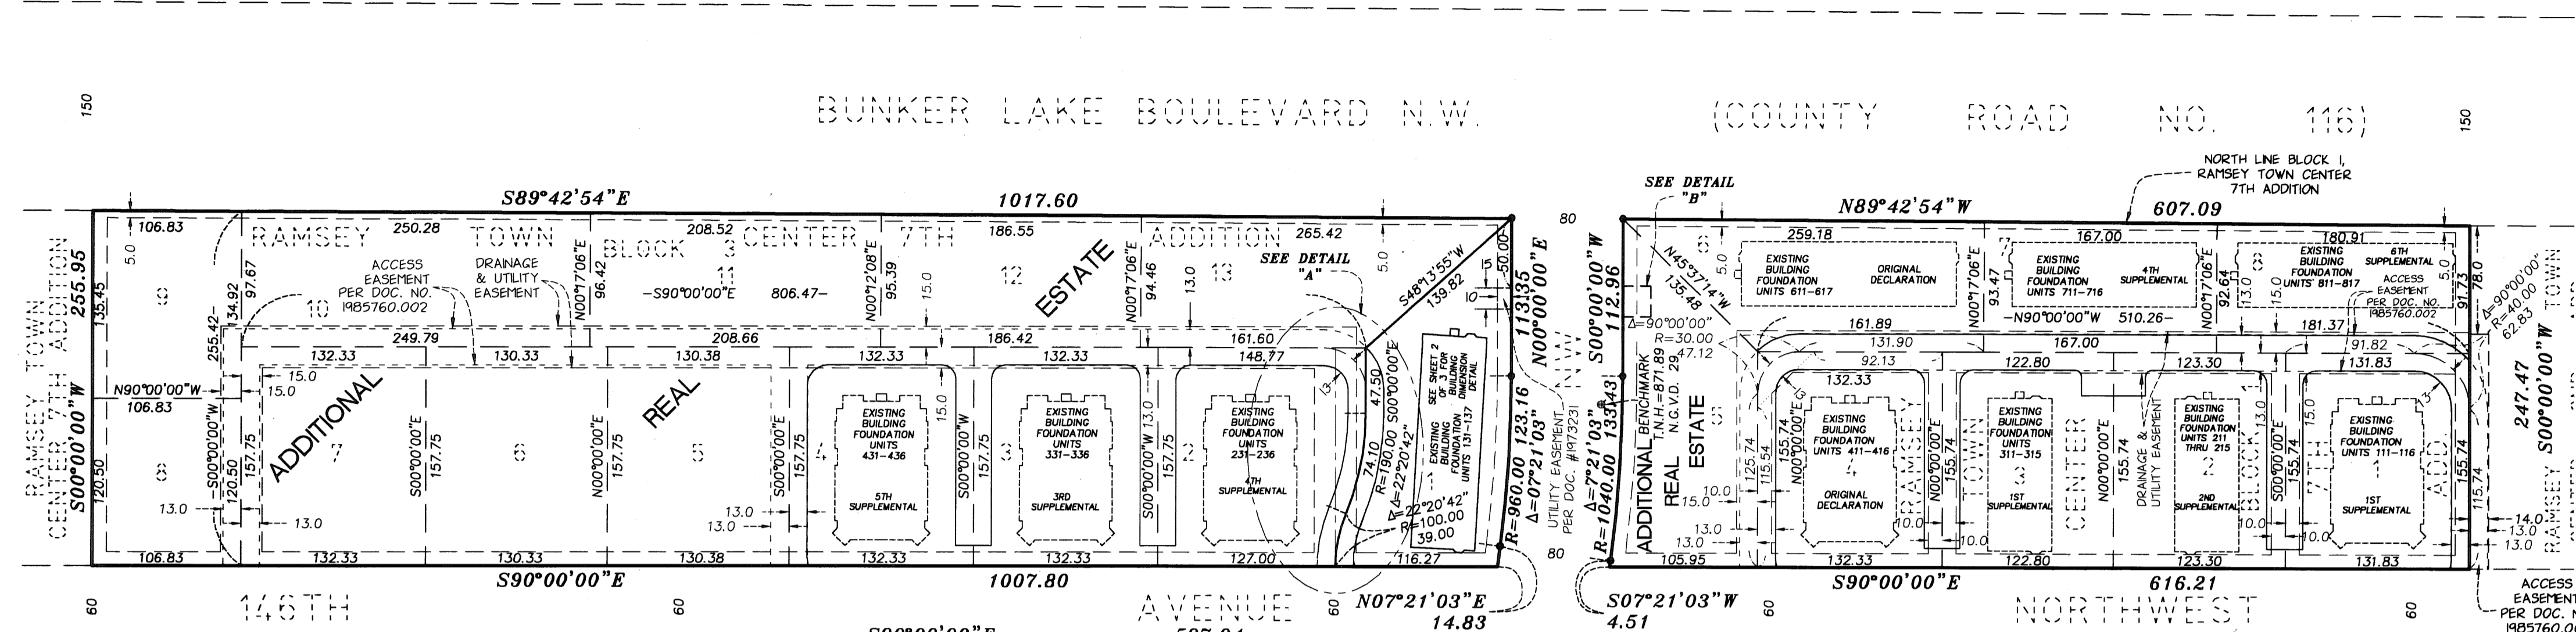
150

BUNKER LAKE BOULEVARD N.W.

(COUNTY ROAD NO. 116)

150

NORTH LINE BLOCK 1, RAMSEY TOWN CENTER 7TH ADDITION

SEE DETAIL "B"

S89°42'54"E
1017.60

N89°42'54"W
607.09

RAMSEY TOWN CENTER 7TH ADDITION
255.95
S00°00'00"W
135.45
5.0
106.83
9
N90°00'00"W
106.83
120.50
8
13.0
106.83

RAMSEY 250.28 TOWN 208.52 BLOCK 3 CENTER 7TH 186.55 ADDITION 265.42

ACCESS EASEMENT PER DOC. NO. 1985760.002

DRAINAGE & UTILITY EASEMENT

255.42
34.92
97.67
10
N00°17'06"E
96.42
11
−S90°00'00"E 806.47−
N00°12'08"E
95.39
15.0
12
ESTATE
N00°17'06"E
94.46
13.0
13
SEE DETAIL "A"
5.0
S48°13'55"W
139.82
15
10
50.00

249.79
208.66
186.42
161.60
148.77

132.33
130.33
130.38
132.33
132.33

15.0
15.0
ADDITIONAL
S00°00'00"W
120.50
157.75
7
S00°00'00"E
157.75
6
N00°00'00"E
157.75
REAL
5
S00°00'00"E
157.75
4
EXISTING BUILDING FOUNDATION UNITS 431-436
5TH SUPPLEMENTAL
15.0
S00°00'00"W
157.75
3
EXISTING BUILDING FOUNDATION UNITS 331-336
3RD SUPPLEMENTAL
S00°00'00"W 13.0
157.75
2
EXISTING BUILDING FOUNDATION UNITS 231-236
4TH SUPPLEMENTAL
13.0
13.0
13.0

13
74.10
47.50
Δ=22°20'42"
R=190.00 S00°00'00"E
Δ=22°20'42"
R=100.00
39.00
SEE SHEET 2 OF 3 FOR BUILDING DIMENSION DETAIL
EXISTING BUILDING FOUNDATION UNITS 131-137
1

132.33
130.33
130.38
132.33
132.33
127.00
116.27

S90°00'00"E
1007.80

113.35
N00°00'00"E
123.16
Δ=07°21'03"
R=960.00
133.43
R=1040.00
Δ=7°21'03"
112.96
S00°00'00"W
UTILITY EASEMENT PER DOC. #197231
N.W.

80
80

N45°37'14"W
135.48
5.0
6
259.18
EXISTING BUILDING FOUNDATION UNITS 611-617
ORIGINAL DECLARATION
N00°17'06"E
93.47
5
167.00
EXISTING BUILDING FOUNDATION UNITS 711-716
4TH SUPPLEMENTAL
N00°17'06"E
92.64
13.0
15.0
8
180.91
EXISTING BUILDING FOUNDATION UNITS 811-817
6TH SUPPLEMENTAL
ACCESS EASEMENT PER DOC. NO. 1985760.002
5.0
91.73
78.0

Δ=90°00'00"
R=30.00
47.12
161.89
131.90
92.13
−N90°00'00"W 510.26−
167.00
181.37
91.82
131.83

ADDITIONAL BENCHMARK T.N.H.=871.89 N.G.V.D. 29
REAL ESTATE
5
132.33
125.74
115.54
155.74
N00°00'00"E
EXISTING BUILDING FOUNDATION UNITS 411-416
4
ORIGINAL DECLARATION
RAMSEY
N00°00'00"E
155.74
TOWN
EXISTING BUILDING FOUNDATION UNITS 311-315
3
1ST SUPPLEMENTAL
122.80
CENTER
N00°00'00"E
155.74
DRAINAGE & UTILITY EASEMENT
123.30
EXISTING BUILDING FOUNDATION UNITS 211 THRU 215
2
2ND SUPPLEMENTAL
BLOCK 1
13.0
S00°00'00"E
155.74
15.0
7TH
EXISTING BUILDING FOUNDATION UNITS 111-116
1
1ST SUPPLEMENTAL
ADD.
155.74
115.74
13
10.0
15.0
13.0
13.0
10.0
10.0
10.0
10.0

105.95
132.33
122.80
123.30
131.83

Δ=90°00'00"
R=40.00
62.83
247.47
S00°00'00"W
RAMSEY TOWN
14.0
13.0

S90°00'00"E
616.21

60
146TH
60
AVENUE
60
N07°21'03"E
14.83
S07°21'03"W
4.51
60
NORTHWEST
60

S90°00'00"E
ACCESS EASEMENT PER DOC. N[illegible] 1985760.0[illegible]